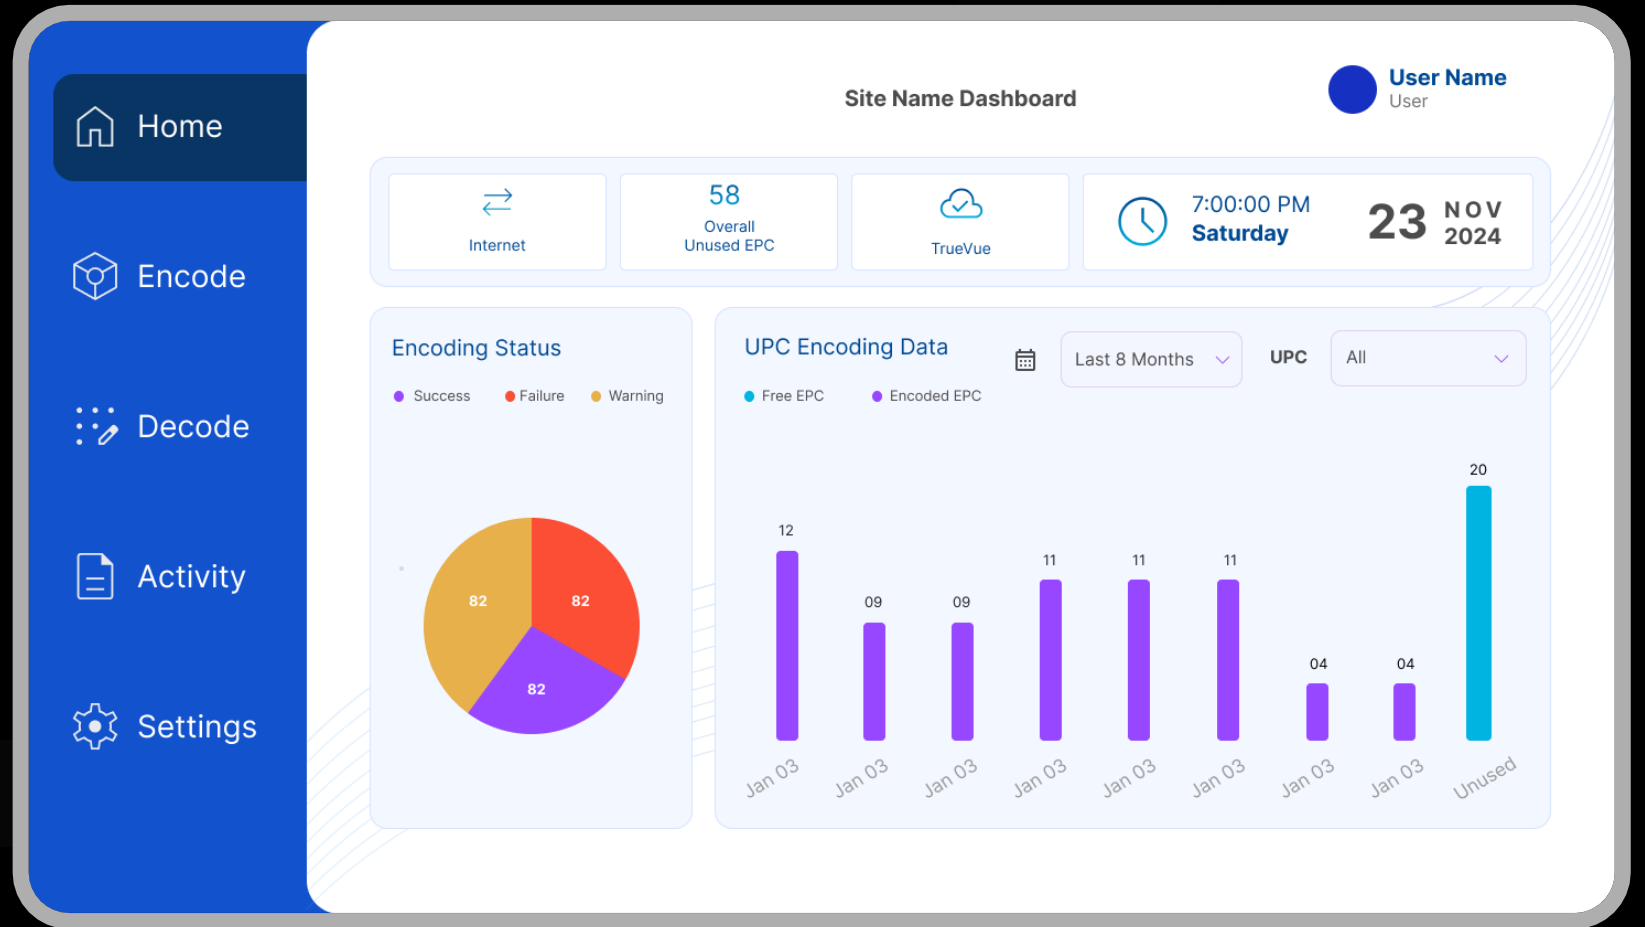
Home

Encode

Decode

Activity

Settings

Site Name Dashboard

User Name
User

Internet

58
Overall
Unused EPC

TrueVue

7:00:00 PM
Saturday

23 NOV 2024

Encoding Status

Success Failure Warning

82
82
82

UPC Encoding Data

Last 8 Months

UPC

All

Free EPC Encoded EPC

12
09
09
11
11
11
04
04
20

Jan 03
Jan 03
Jan 03
Jan 03
Jan 03
Jan 03
Jan 03
Jan 03
Unused